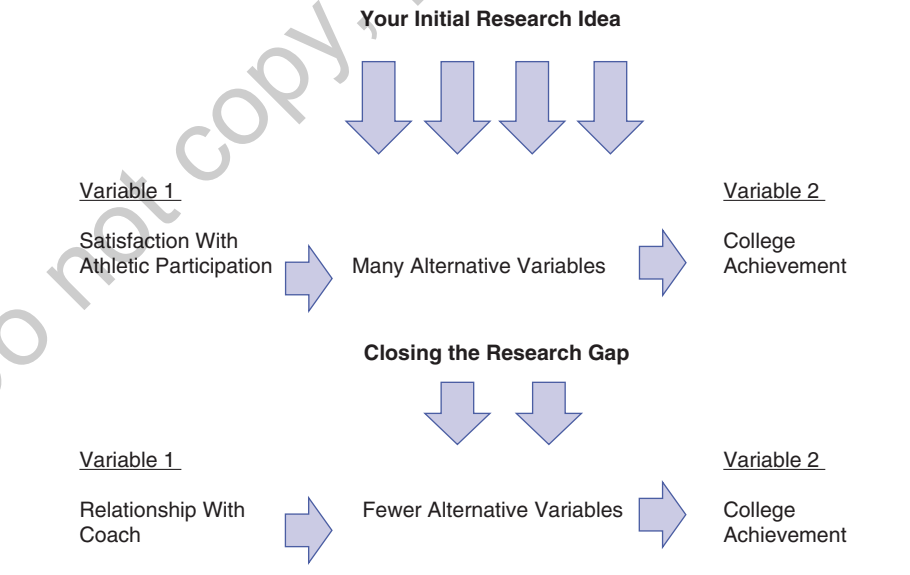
Your Initial Research Idea

Variable 1

Satisfaction With Athletic Participation

Many Alternative Variables

Variable 2

College Achievement

Closing the Research Gap

Variable 1

Relationship With Coach

Fewer Alternative Variables

Variable 2

College Achievement

Do not copy,